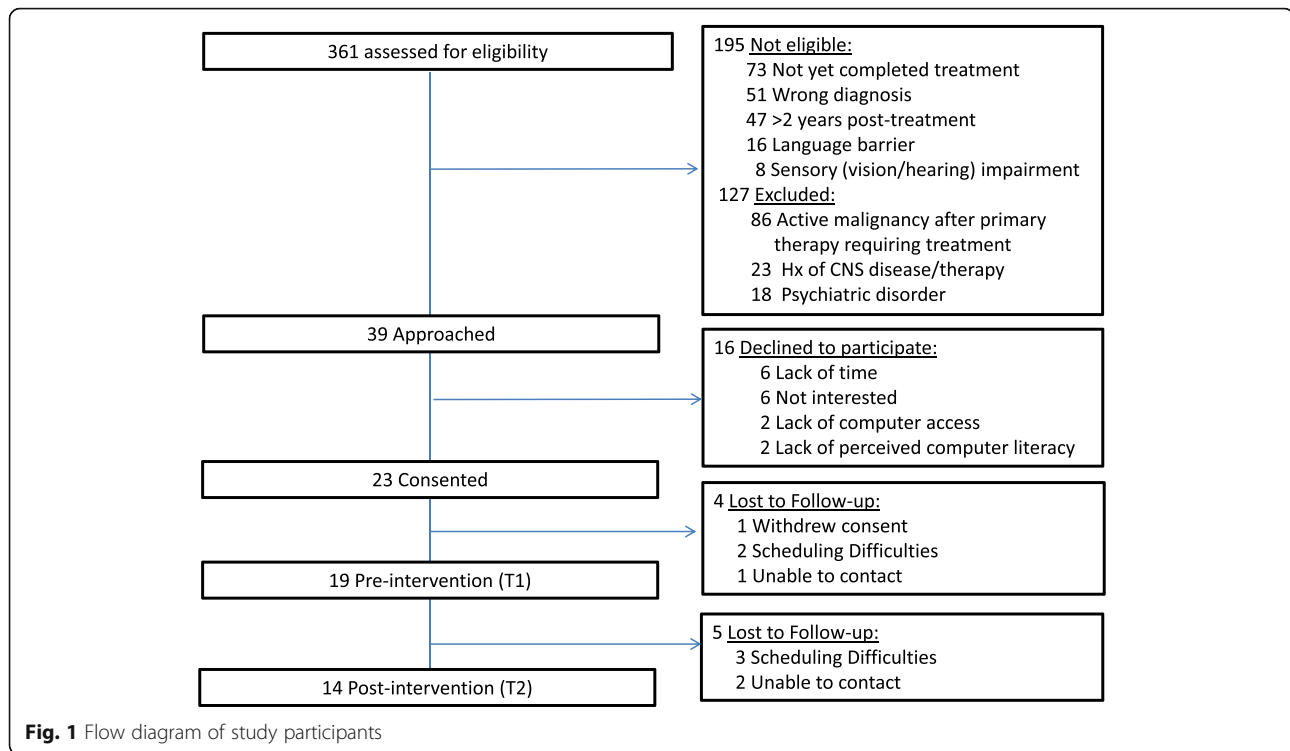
361 assessed for eligibility

195 Not eligible:
73 Not yet completed treatment
51 Wrong diagnosis
47 >2 years post-treatment
16 Language barrier
8 Sensory (vision/hearing) impairment
127 Excluded:
86 Active malignancy after primary therapy requiring treatment
23 Hx of CNS disease/therapy
18 Psychiatric disorder

39 Approached

16 Declined to participate:
6 Lack of time
6 Not interested
2 Lack of computer access
2 Lack of perceived computer literacy

23 Consented

4 Lost to Follow-up:
1 Withdrew consent
2 Scheduling Difficulties
1 Unable to contact

19 Pre-intervention (T1)

5 Lost to Follow-up:
3 Scheduling Difficulties
2 Unable to contact

14 Post-intervention (T2)

Fig. 1 Flow diagram of study participants